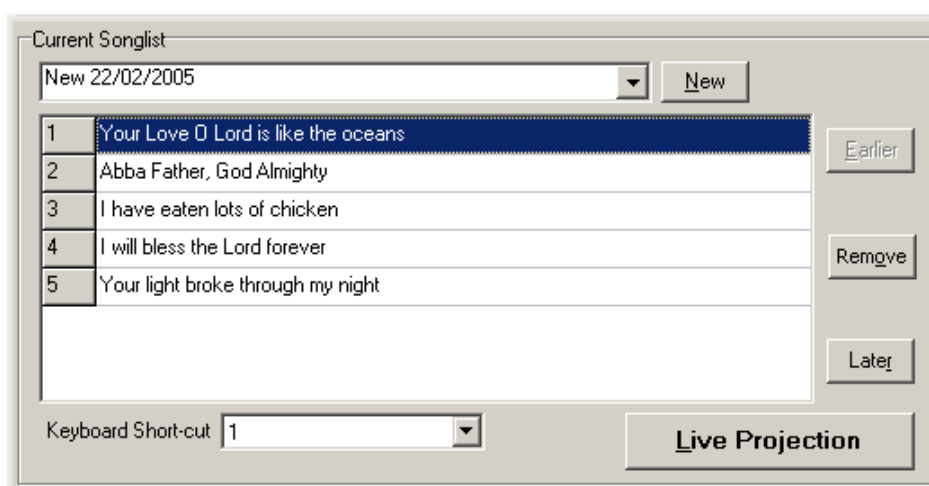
Current Songlist

New 22/02/2005

New

| | |
|---|---|
| 1 | Your Love O Lord is like the oceans |
| 2 | Abba Father, God Almighty |
| 3 | I have eaten lots of chicken |
| 4 | I will bless the Lord forever |
| 5 | Your light broke through my night |

Earlier

Remove

Later

Keyboard Short-cut 1

Live Projection